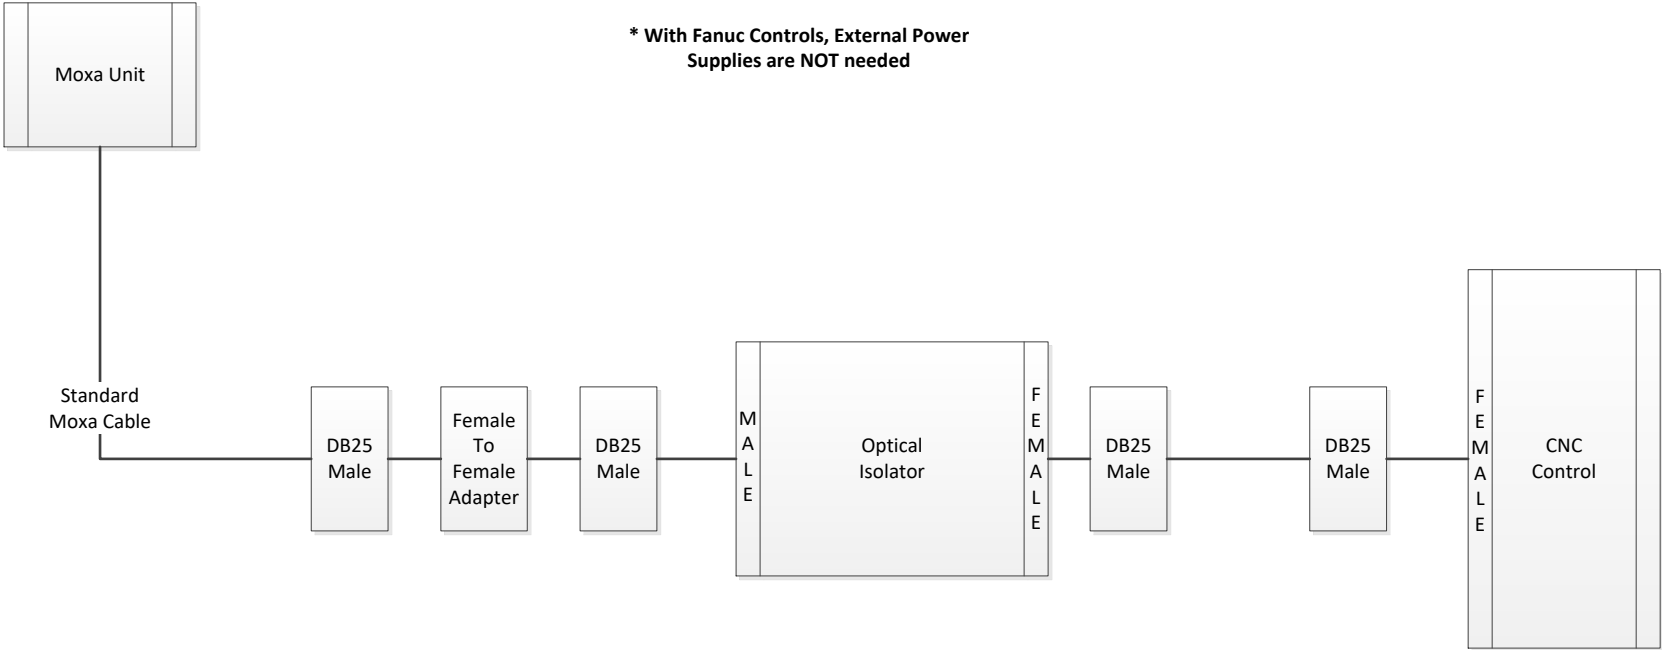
* With Fanuc Controls, External Power Supplies are NOT needed

Moxa Unit

Standard Moxa Cable

DB25 Male

Female To Female Adapter

DB25 Male

MALE

Optical Isolator

FEMALE

DB25 Male

DB25 Male

FEMALE

CNC Control